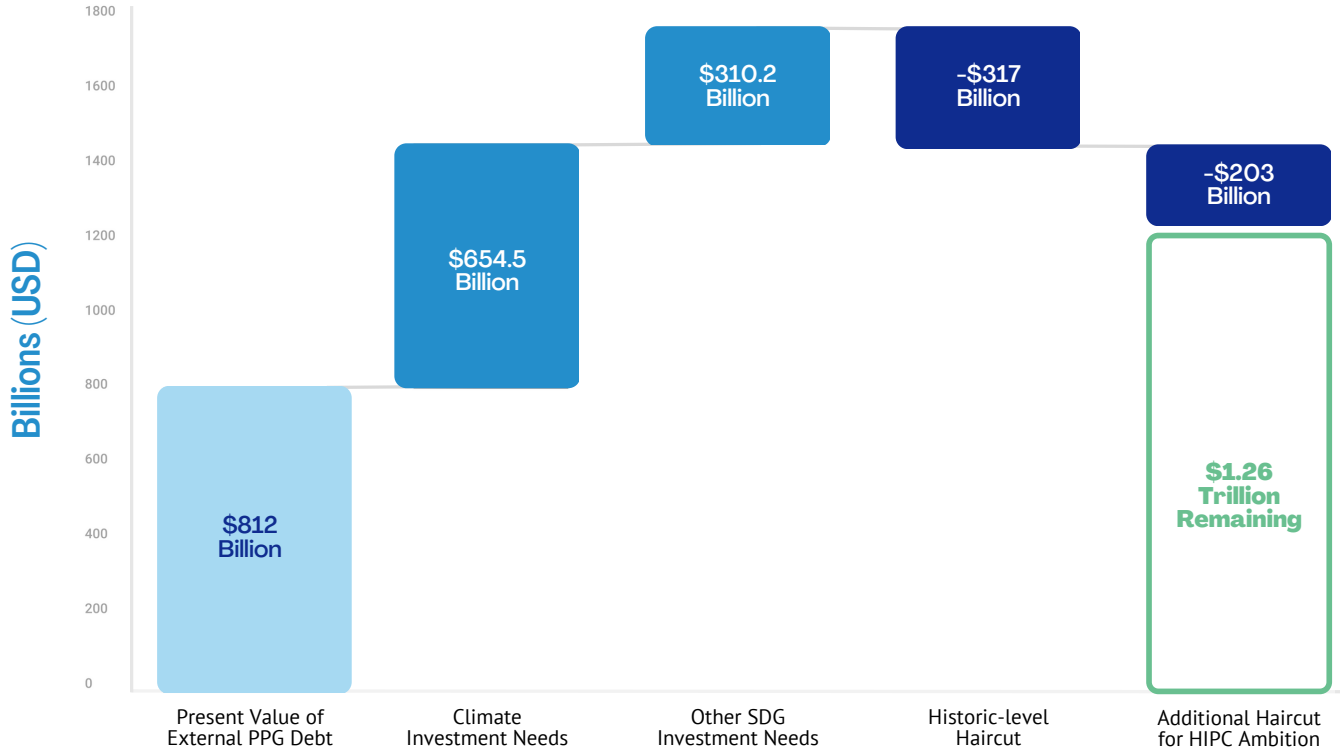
Billions (USD)

1800
1600
1400
1200
1000
800
600
400
200
0

$812 Billion

$654.5 Billion

$310.2 Billion

-$317 Billion

-$203 Billion

$1.26 Trillion Remaining

Present Value of External PPG Debt

Climate Investment Needs

Other SDG Investment Needs

Historic-level Haircut

Additional Haircut for HIPC Ambition